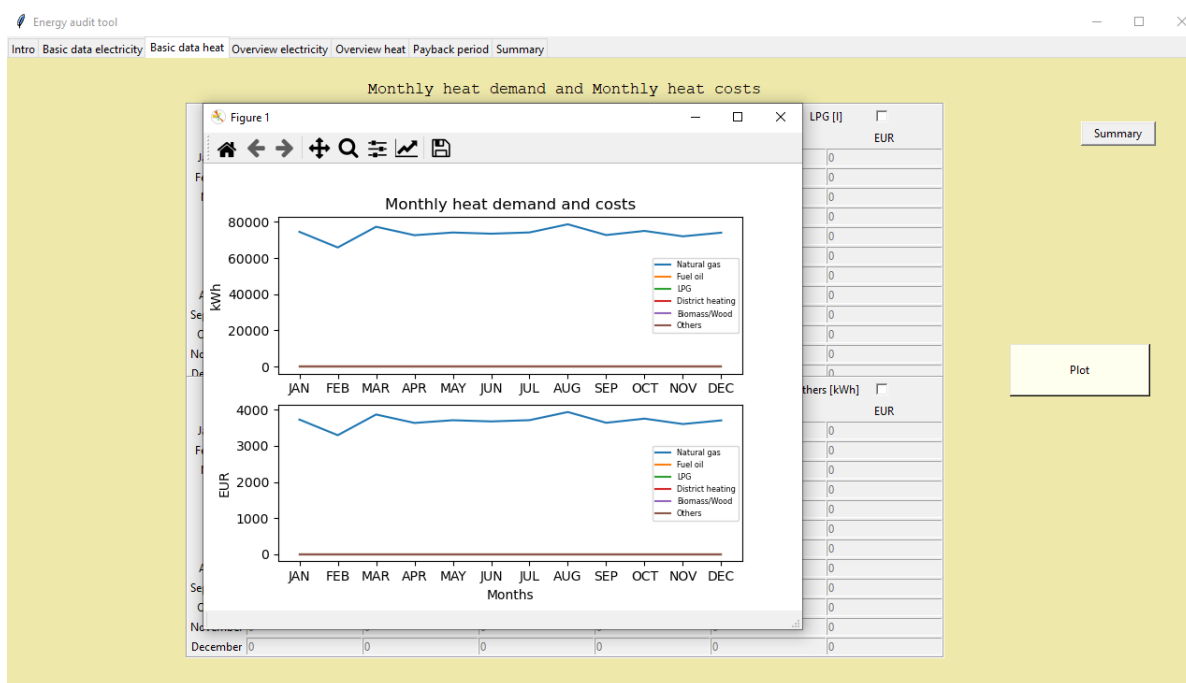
Energy audit tool

Intro | Basic data electricity | Basic data heat | Overview electricity | Overview heat | Payback period | Summary

Monthly heat demand and Monthly heat costs

Figure 1

Monthly heat demand and costs

80000
60000
40000
20000
0
kWh

Natural gas
Fuel oil
LPG
District heating
Biomass/Wood
Others

JAN FEB MAR APR MAY JUN JUL AUG SEP OCT NOV DEC

4000
3000
2000
1000
0
EUR

Natural gas
Fuel oil
LPG
District heating
Biomass/Wood
Others

JAN FEB MAR APR MAY JUN JUL AUG SEP OCT NOV DEC
Months

LPG [l]
EUR
0
0
0
0
0
0
0
0
0
0
0

Summary

Plot

thers [kWh]
EUR
0
0
0
0
0
0
0
0
0
0
0
0

November 0 0 0 0 0 0
December 0 0 0 0 0 0